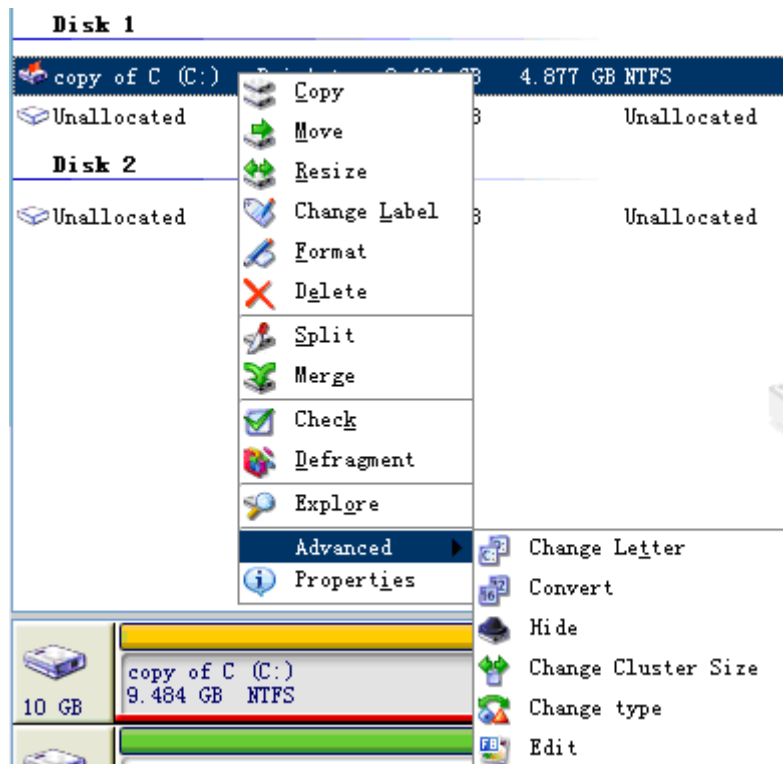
Disk 1

copy of C (C:) Prim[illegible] 9.484 GB 4.877 GB NTFS

Unallocated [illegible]B Unallocated

Disk 2

Unallocated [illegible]B Unallocated

Copy
Move
Resize
Change Label
Format
Delete
Split
Merge
Check
Defragment
Explore
Advanced
Properties

Change Letter
Convert
Hide
Change Cluster Size
Change type
Edit

10 GB
copy of C (C:)
9.484 GB NTFS